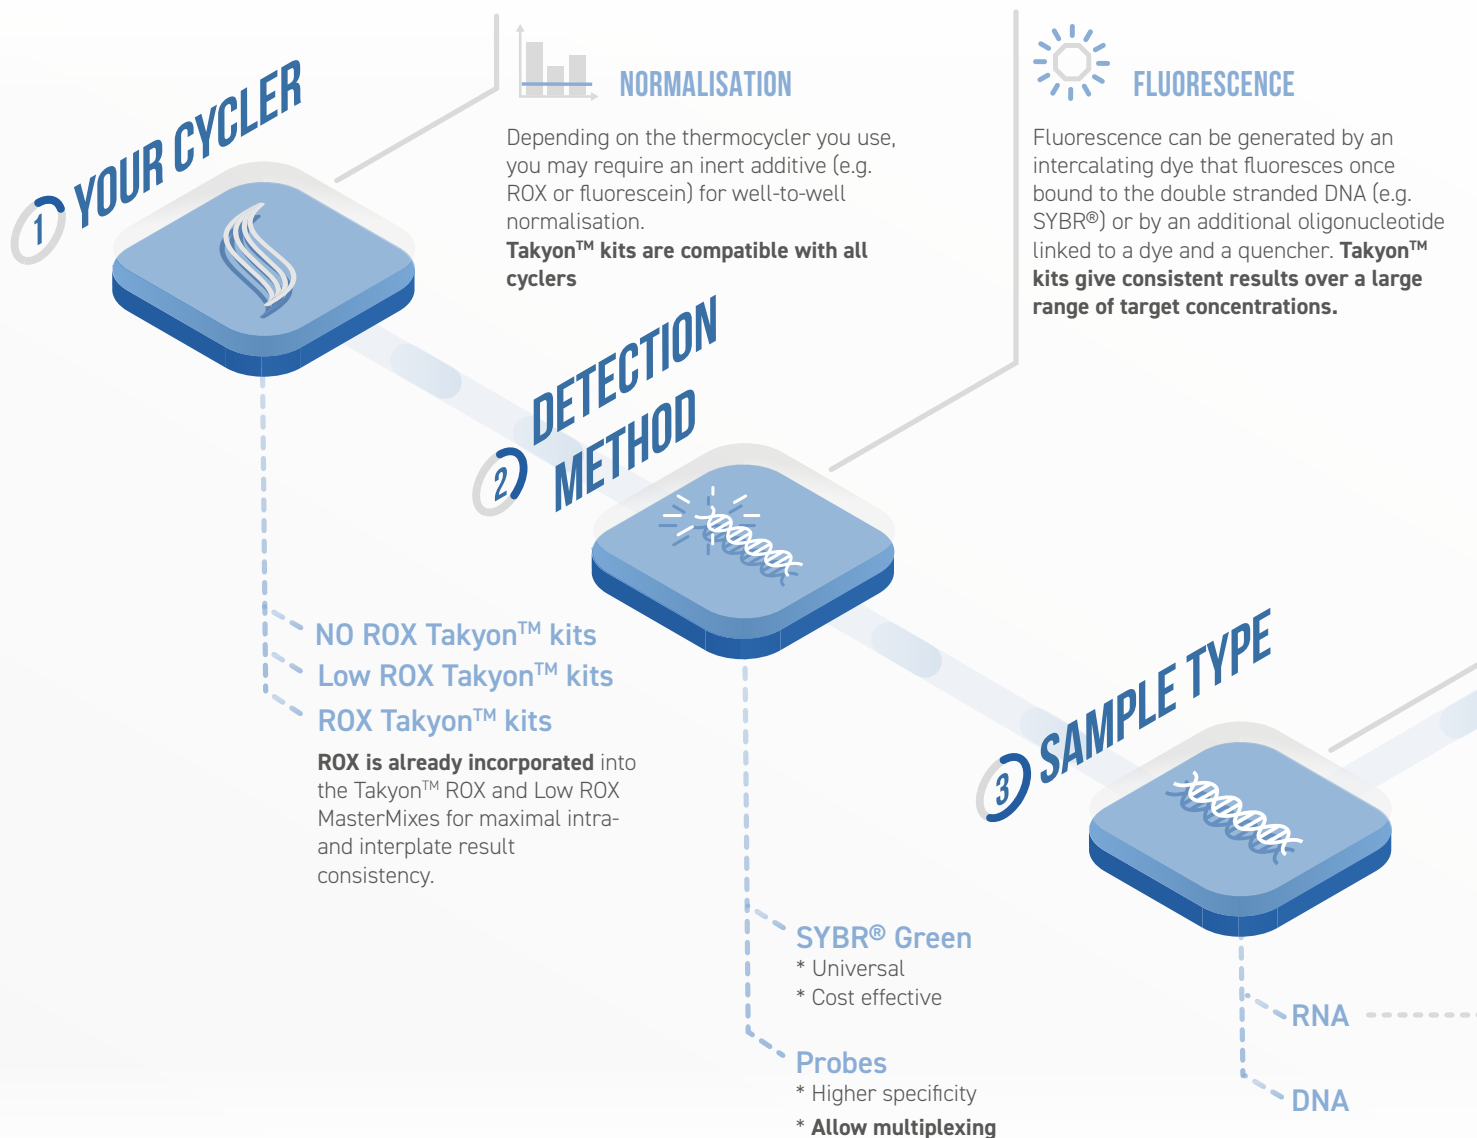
1 YOUR CYCLER

NORMALISATION

Depending on the thermocycler you use, you may require an inert additive (e.g. ROX or fluorescein) for well-to-well normalisation.
**Takyon™ kits are compatible with all cyclers**

FLUORESCENCE

Fluorescence can be generated by an intercalating dye that fluoresces once bound to the double stranded DNA (e.g. SYBR®) or by an additional oligonucleotide linked to a dye and a quencher. **Takyon™ kits give consistent results over a large range of target concentrations.**

2 DETECTION METHOD

NO ROX Takyon™ kits
Low ROX Takyon™ kits
ROX Takyon™ kits

**ROX is already incorporated** into the Takyon™ ROX and Low ROX MasterMixes for maximal intra- and interplate result consistency.

3 SAMPLE TYPE

SYBR® Green
* Universal
* Cost effective

Probes
* Higher specificity
* **Allow multiplexing**

RNA

DNA